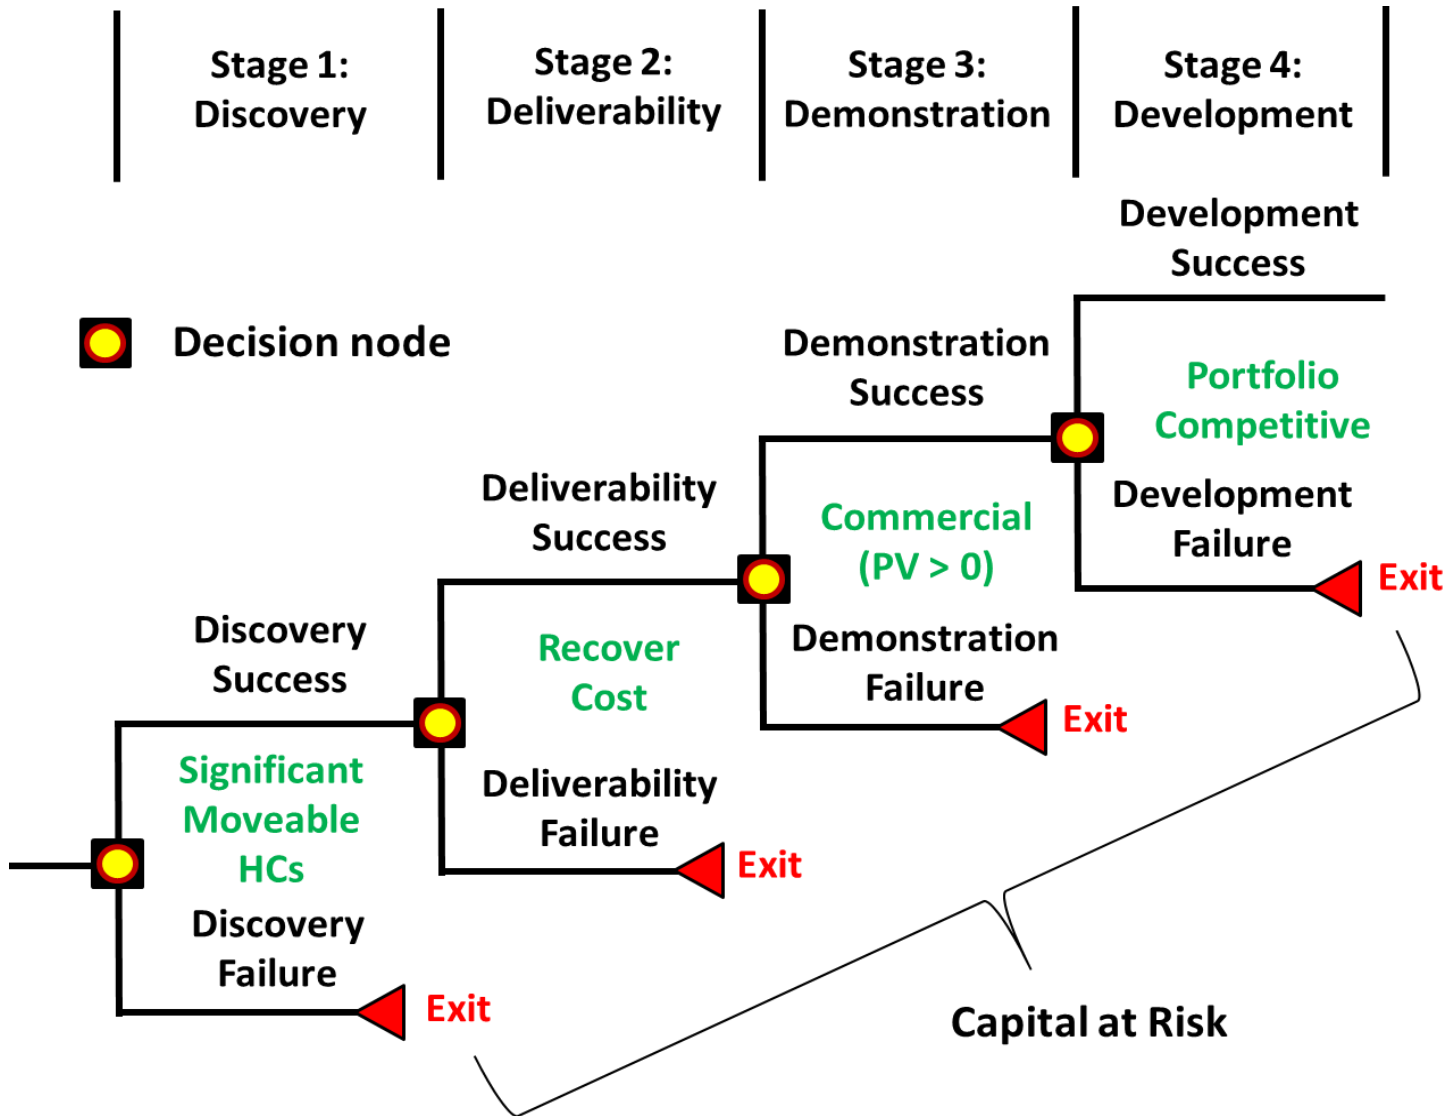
Stage 1: Discovery

Stage 2: Deliverability

Stage 3: Demonstration

Stage 4: Development

Development Success

Decision node

Demonstration Success

Portfolio Competitive

Development Failure

Exit

Deliverability Success

Commercial (PV > 0)

Demonstration Failure

Exit

Discovery Success

Recover Cost

Deliverability Failure

Exit

Significant Moveable HCs

Discovery Failure

Exit

Capital at Risk